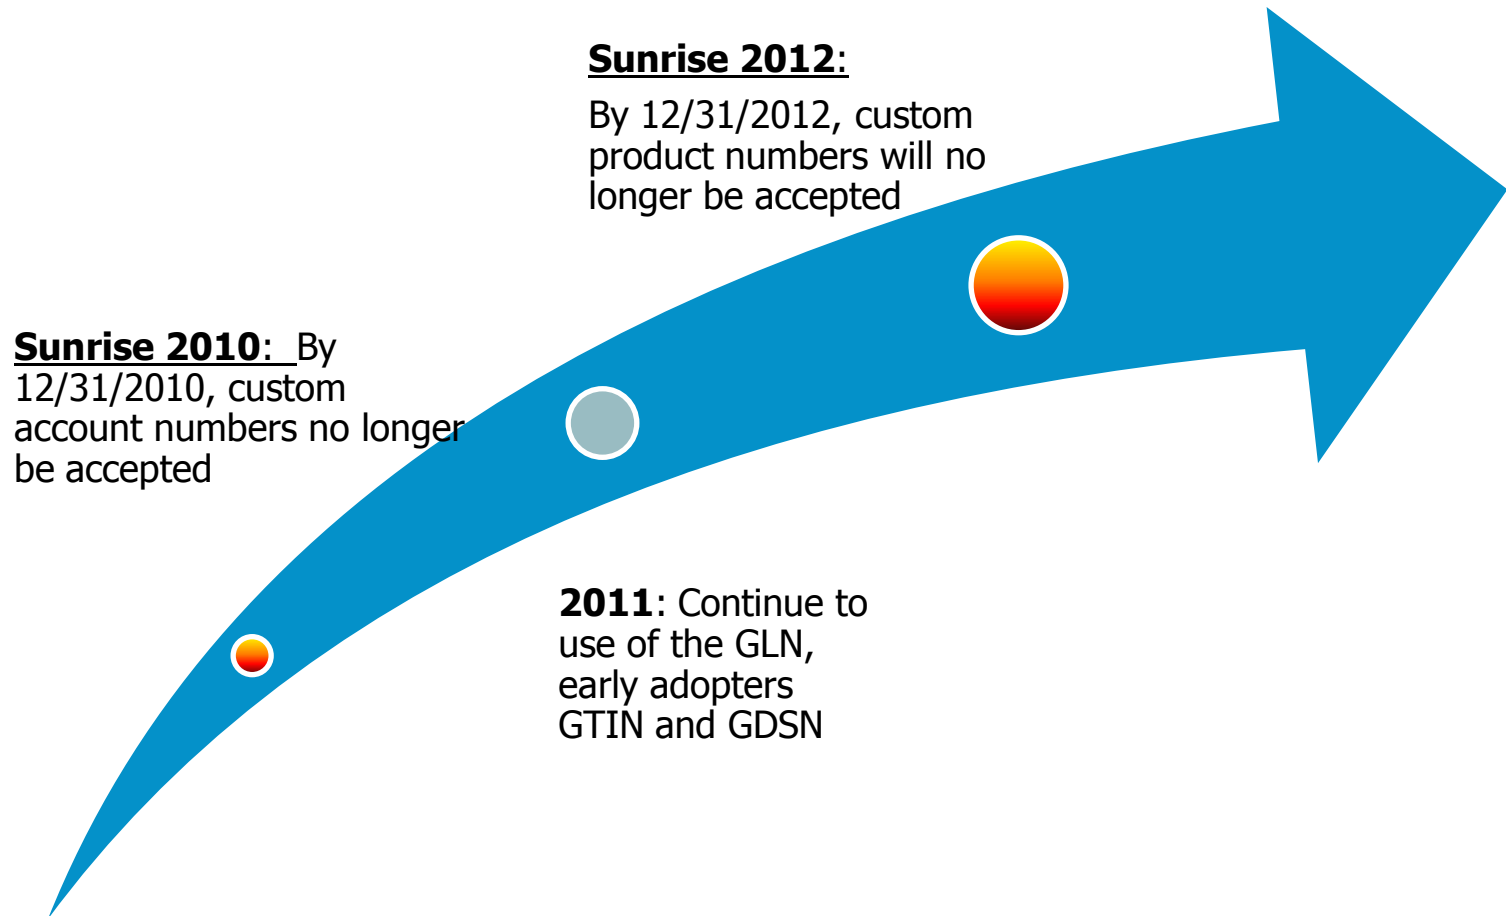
Sunrise 2012:

By 12/31/2012, custom product numbers will no longer be accepted

Sunrise 2010: By 12/31/2010, custom account numbers no longer be accepted

2011: Continue to use of the GLN, early adopters GTIN and GDSN